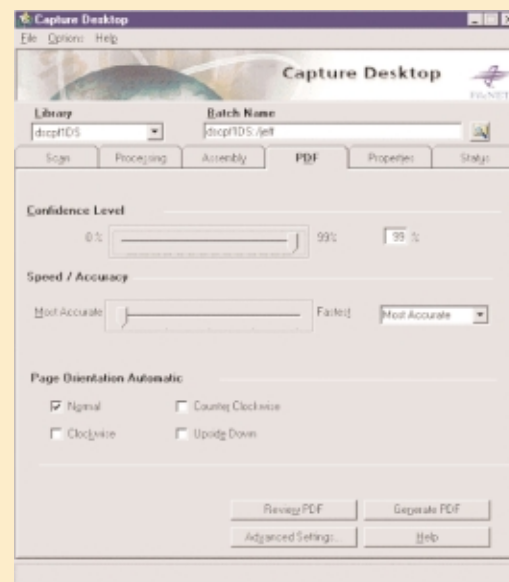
Capture Desktop
File Options Help

Capture Desktop
FileNET

Library
dscpf1DS

Batch Name
dscpf1DS:/jeff

Scan | Processing | Assembly | PDF | Properties | Status

Confidence Level
0 % | 99% | 99 %

Speed / Accuracy
Most Accurate | Fastest | Most Accurate

Page Orientation Automatic
☑ Normal ☐ Counter Clockwise
☐ Clockwise ☐ Upside Down

Review PDF | Generate PDF
Advanced Settings... | Help